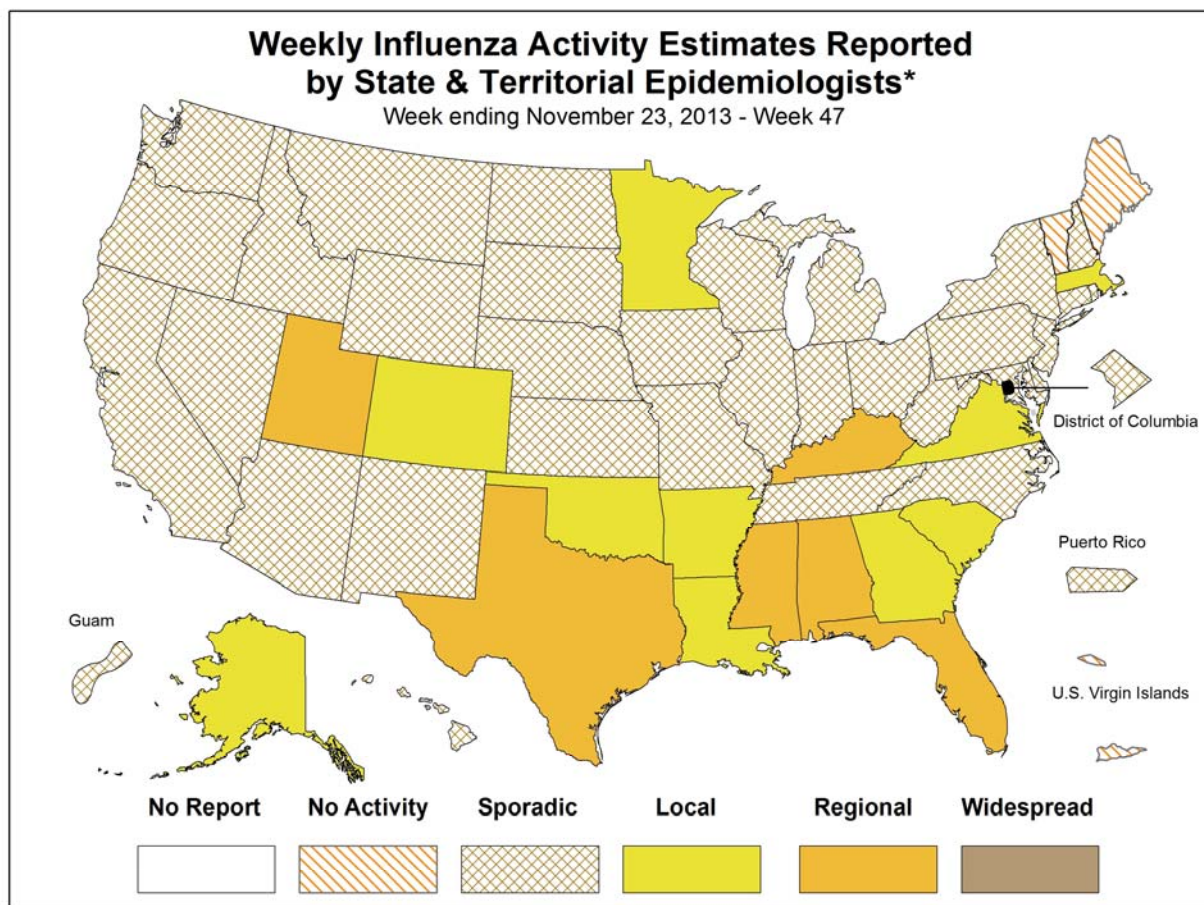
Weekly Influenza Activity Estimates Reported by State & Territorial Epidemiologists*

Week ending November 23, 2013 - Week 47

District of Columbia

Puerto Rico

Guam

U.S. Virgin Islands

No Report

No Activity

Sporadic

Local

Regional

Widespread